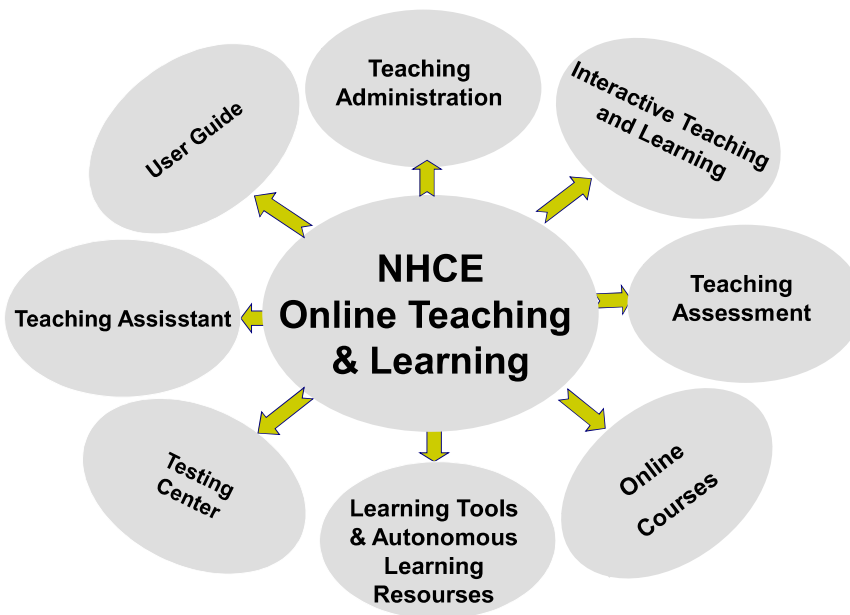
NHCE
Online Teaching
& Learning

Teaching Administration

Interactive Teaching and Learning

Teaching Assessment

Online Courses

Learning Tools & Autonomous Learning Resourses

Testing Center

Teaching Assisstant

User Guide